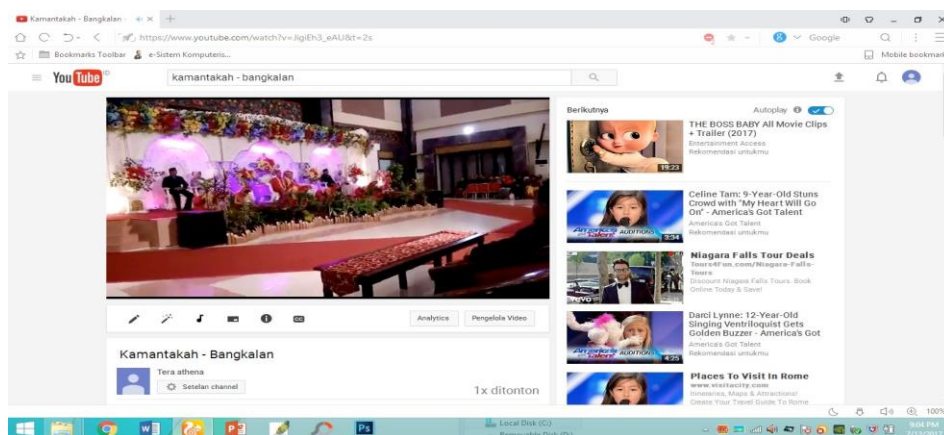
Kamantakah - Bangkalan
https://www.youtube.com/watch?v=JigiEh3_eAU&t=2s
Google
Bookmarks Toolbar
e-Sistem Komputeris...
Mobile bookmarks
YouTube ID
kamantakah - bangkalan

Berikutnya
Autoplay

THE BOSS BABY All Movie Clips + Trailer (2017)
Entertainment Access
Rekomendasi untukmu
19:23

Celine Tam: 9-Year-Old Stuns Crowd with "My Heart Will Go On" - America's Got Talent
America's Got Talent
Rekomendasi untukmu
3:34

Niagara Falls Tour Deals
Tours4Fun.com/Niagara-Falls-Tours
Discount Niagara Falls Tours. Book Online Today & Save!

Darci Lynne: 12-Year-Old Singing Ventriloquist Gets Golden Buzzer - America's Got
America's Got Talent
Rekomendasi untukmu
4:25

Places To Visit In Rome
www.visitacity.com
Itineraries, Maps & Attractions! Create Your Travel Guide To Rome

Analytics
Pengelola Video

Kamantakah - Bangkalan
Tera athena
Setelan channel
1x ditonton

Local Disk (C:)
Removable Disk (D:)
100%
9:04 PM
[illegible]